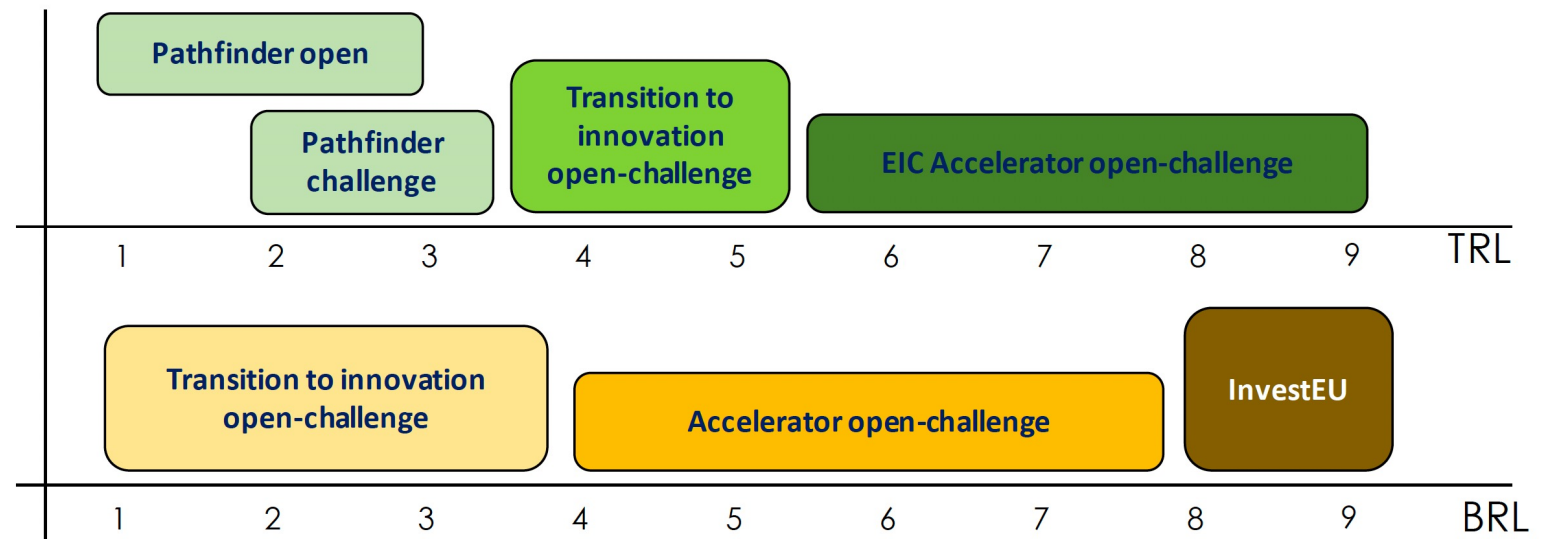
Pathfinder open

Pathfinder challenge

Transition to innovation open-challenge

EIC Accelerator open-challenge

1 2 3 4 5 6 7 8 9 TRL

Transition to innovation open-challenge

Accelerator open-challenge

InvestEU

1 2 3 4 5 6 7 8 9 BRL